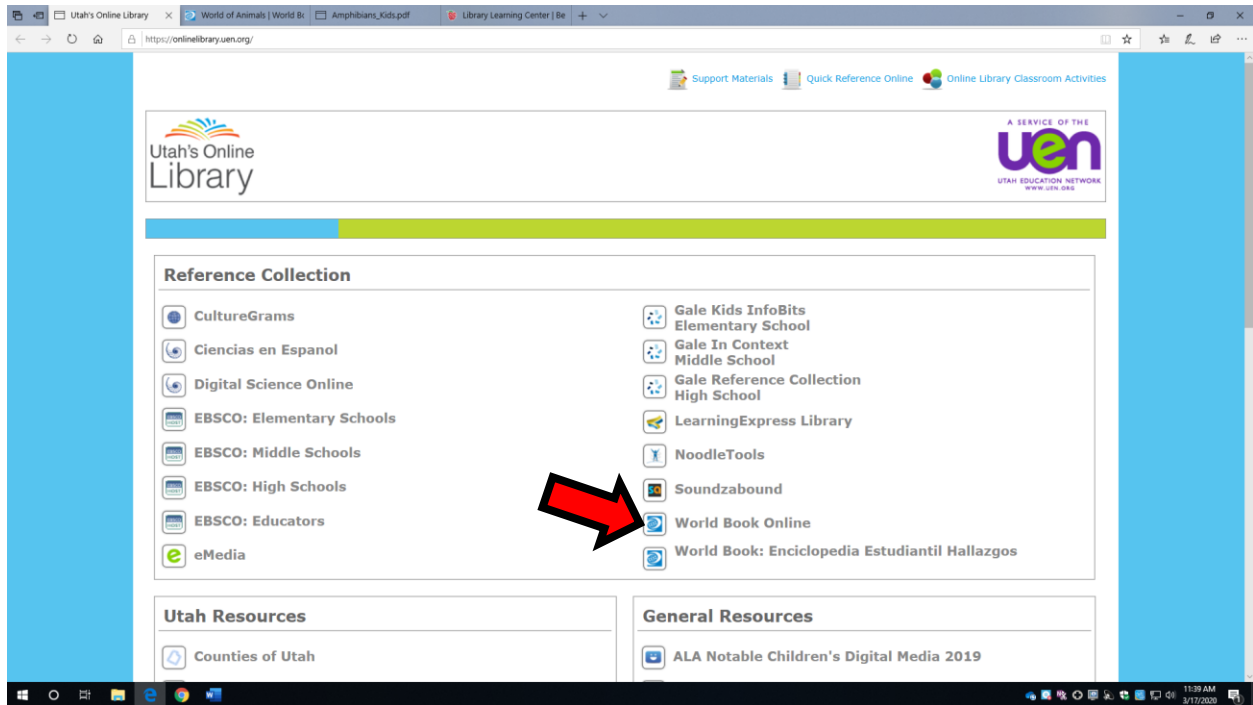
Utah's Online Library
World of Animals | World B
Amphibians_Kids.pdf
Library Learning Center | Be

https://onlinelibrary.uen.org/

Support Materials
Quick Reference Online
Online Library Classroom Activities

Utah's Online Library

A SERVICE OF THE
uen
UTAH EDUCATION NETWORK
WWW.UEN.ORG

Reference Collection

CultureGrams
Ciencias en Espanol
Digital Science Online
EBSCO: Elementary Schools
EBSCO: Middle Schools
EBSCO: High Schools
EBSCO: Educators
eMedia

Gale Kids InfoBits Elementary School
Gale In Context Middle School
Gale Reference Collection High School
LearningExpress Library
NoodleTools
Soundzabound
World Book Online
World Book: Enciclopedia Estudiantil Hallazgos

Utah Resources

Counties of Utah

General Resources

ALA Notable Children's Digital Media 2019

11:39 AM
3/17/2020